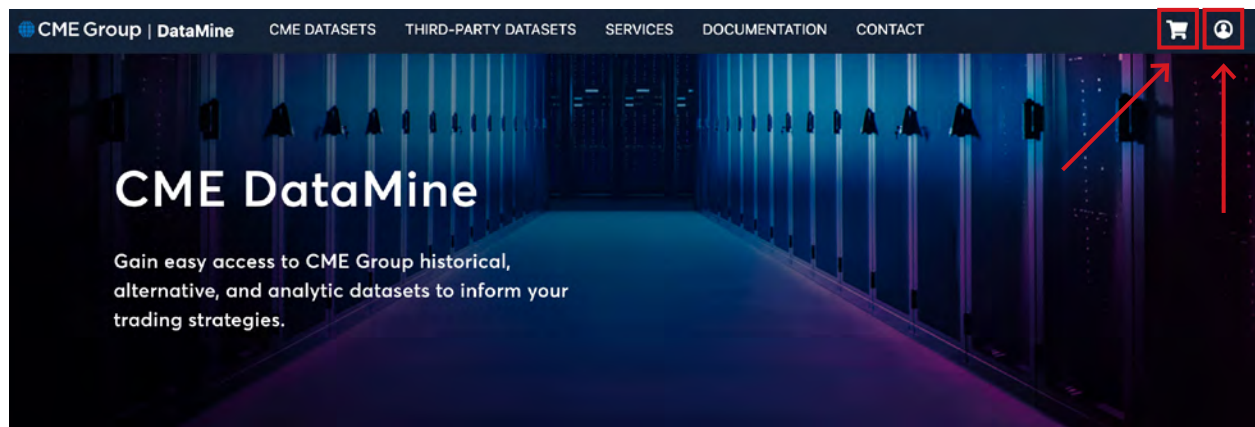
CME Group | DataMine

CME DATASETS THIRD-PARTY DATASETS SERVICES DOCUMENTATION CONTACT

CME DataMine

Gain easy access to CME Group historical, alternative, and analytic datasets to inform your trading strategies.